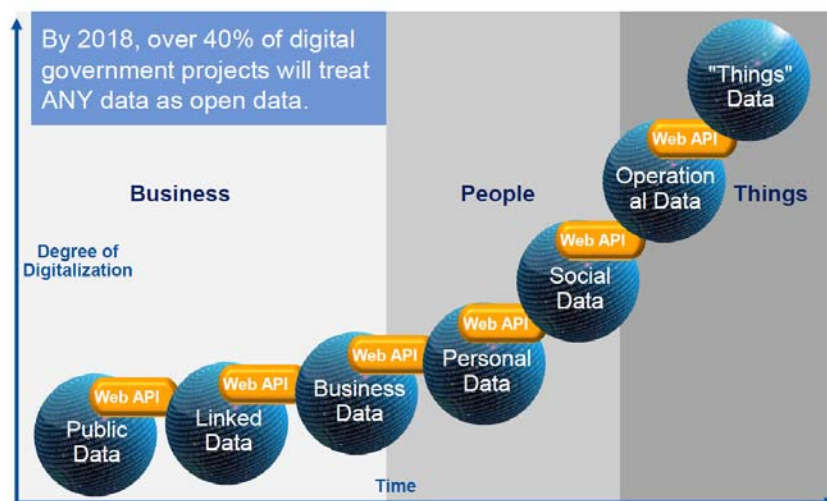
By 2018, over 40% of digital government projects will treat ANY data as open data.

Business

People

Things

Degree of Digitalization

"Things" Data

Web API

Operation al Data

Web API

Social Data

Web API

Personal Data

Web API

Business Data

Web API

Linked Data

Web API

Public Data

Time